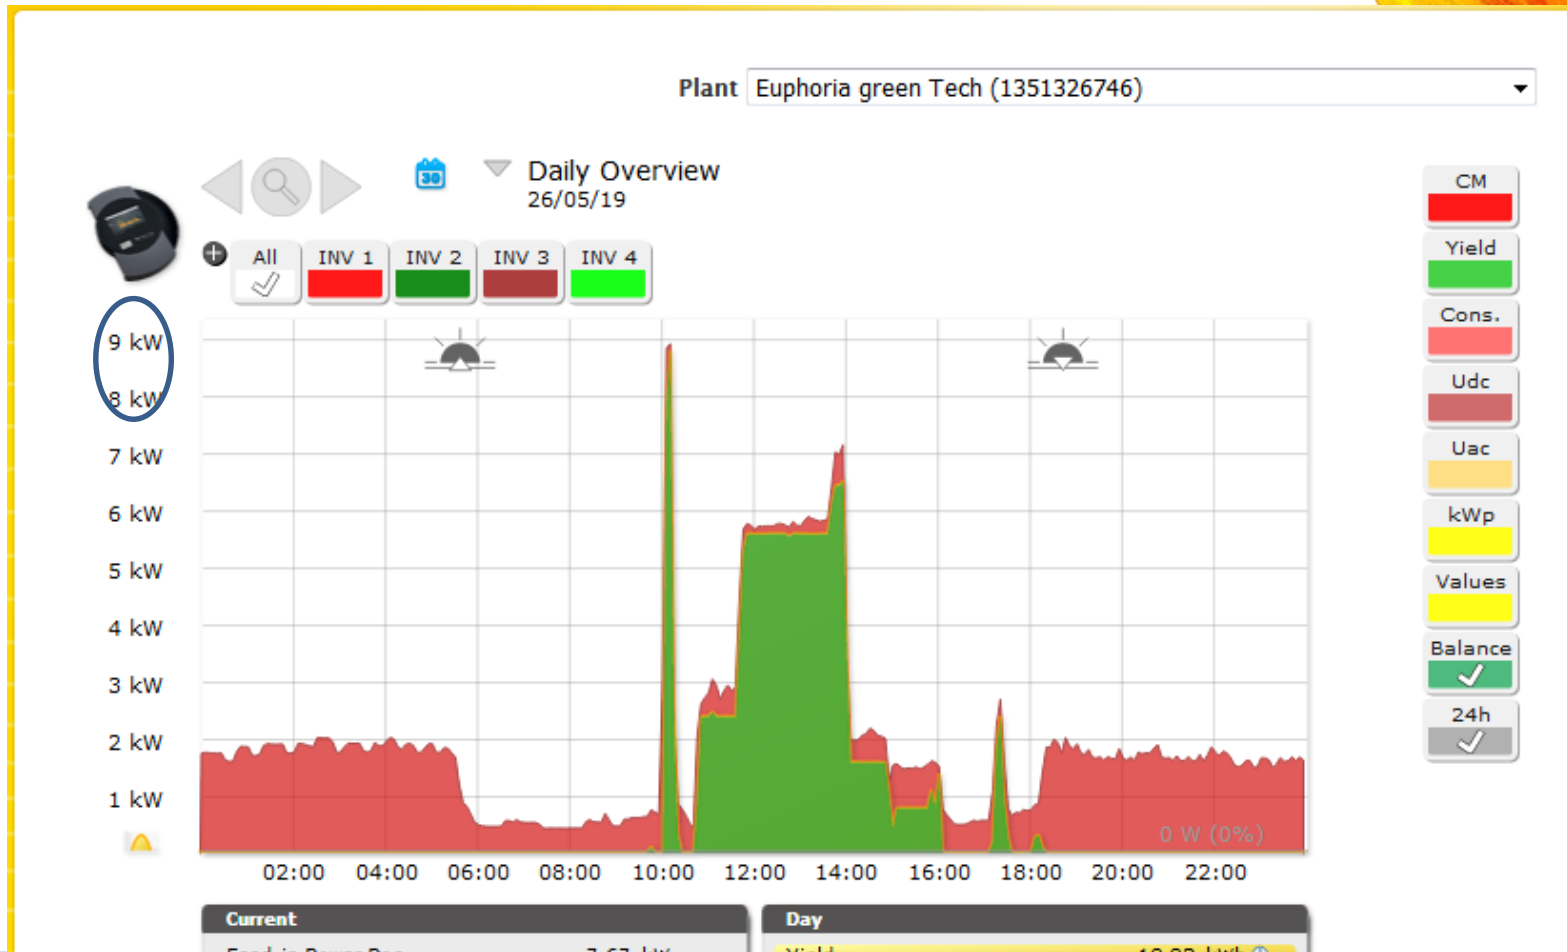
Plant Euphoria green Tech (1351326746)

Daily Overview
26/05/19

All
INV 1
INV 2
INV 3
INV 4

9 kW
8 kW
7 kW
6 kW
5 kW
4 kW
3 kW
2 kW
1 kW

0 W (0%)

02:00 04:00 06:00 08:00 10:00 12:00 14:00 16:00 18:00 20:00 22:00

CM
Yield
Cons.
Udc
Uac
kWp
Values
Balance
24h

Current
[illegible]

Day
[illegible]